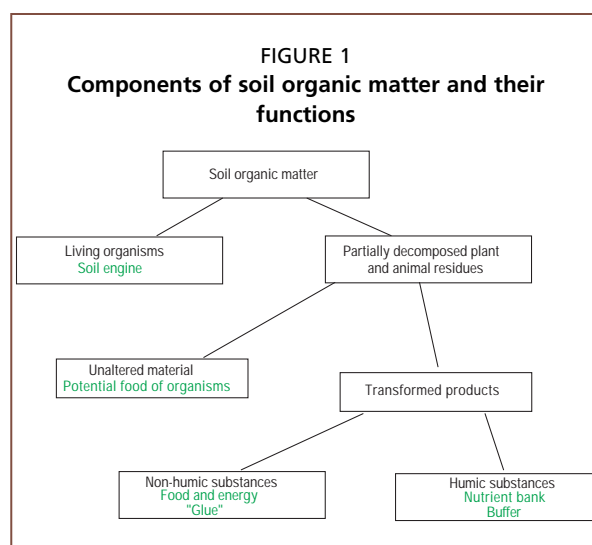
FIGURE 1
**Components of soil organic matter and their functions**

Soil organic matter

Living organisms
Soil engine

Partially decomposed plant and animal residues

Unaltered material
Potential food of organisms

Transformed products

Non-humic substances
Food and energy
"Glue"

Humic substances
Nutrient bank
Buffer